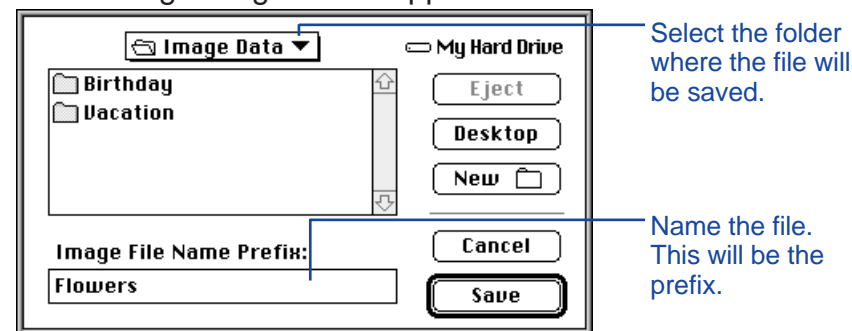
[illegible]

Image Data

My Hard Drive

Birthday

Vacation

Eject

Desktop

New

Image File Name Prefix:

Flowers

Cancel

Save

Select the folder where the file will be saved.

Name the file. This will be the prefix.